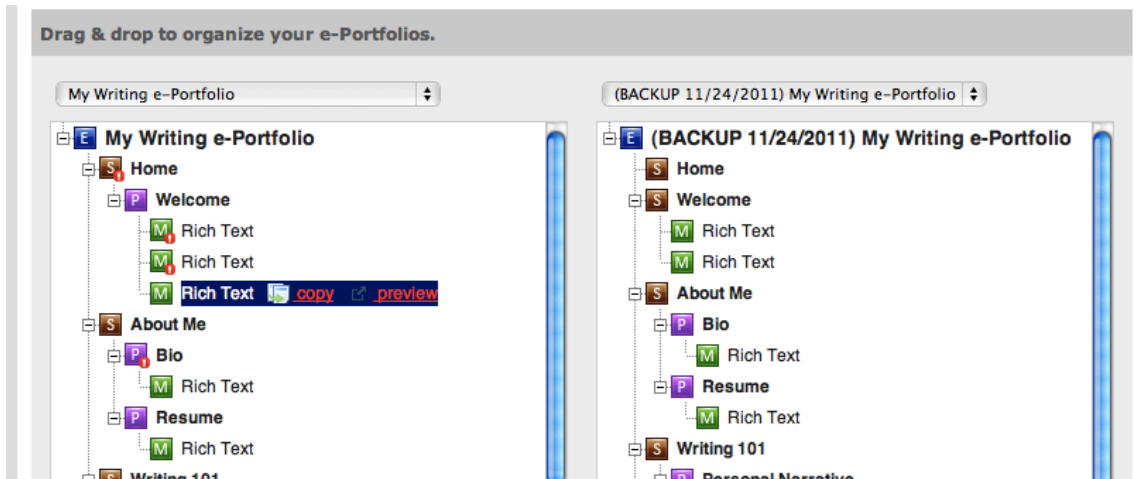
Drag & drop to organize your e-Portfolios.

My Writing e-Portfolio

E My Writing e-Portfolio
S Home
P Welcome
M Rich Text
M Rich Text
M Rich Text copy preview
S About Me
P Bio
M Rich Text
P Resume
M Rich Text
S Writing 101

(BACKUP 11/24/2011) My Writing e-Portfolio

E (BACKUP 11/24/2011) My Writing e-Portfolio
S Home
S Welcome
M Rich Text
M Rich Text
S About Me
P Bio
M Rich Text
P Resume
M Rich Text
S Writing 101
P Personal Narrative